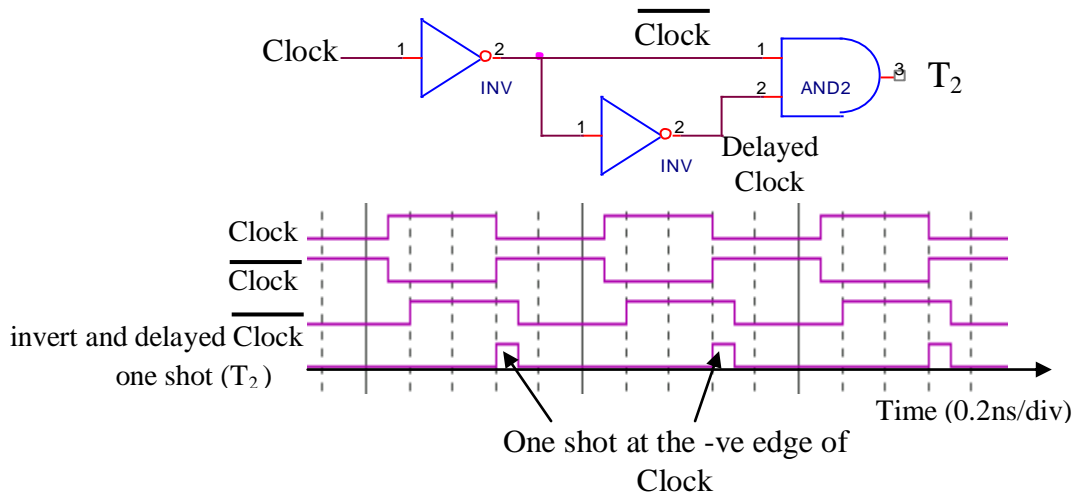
Clock
1
2
INV
$\overline{\text{Clock}}$
1
2
AND2
3
$T_2$
1
2
INV
Delayed Clock

Clock
$\overline{\text{Clock}}$
invert and delayed $\overline{\text{Clock}}$
one shot ($T_2$)
Time (0.2ns/div)
One shot at the -ve edge of Clock